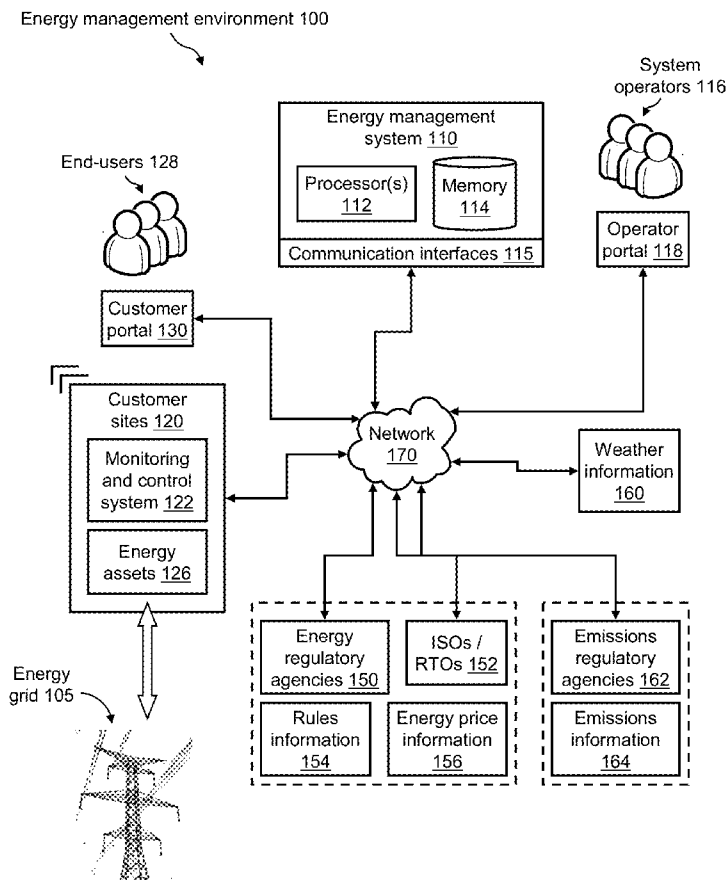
Energy management environment 100

Energy management system 110

Processor(s) 112

Memory 114

Communication interfaces 115

System operators 116

End-users 128

Operator portal 118

Customer portal 130

Customer sites 120

Monitoring and control system 122

Energy assets 126

Network 170

Weather information 160

Energy grid 105

Energy regulatory agencies 150

ISOs / RTOs 152

Rules information 154

Energy price information 156

Emissions regulatory agencies 162

Emissions information 164